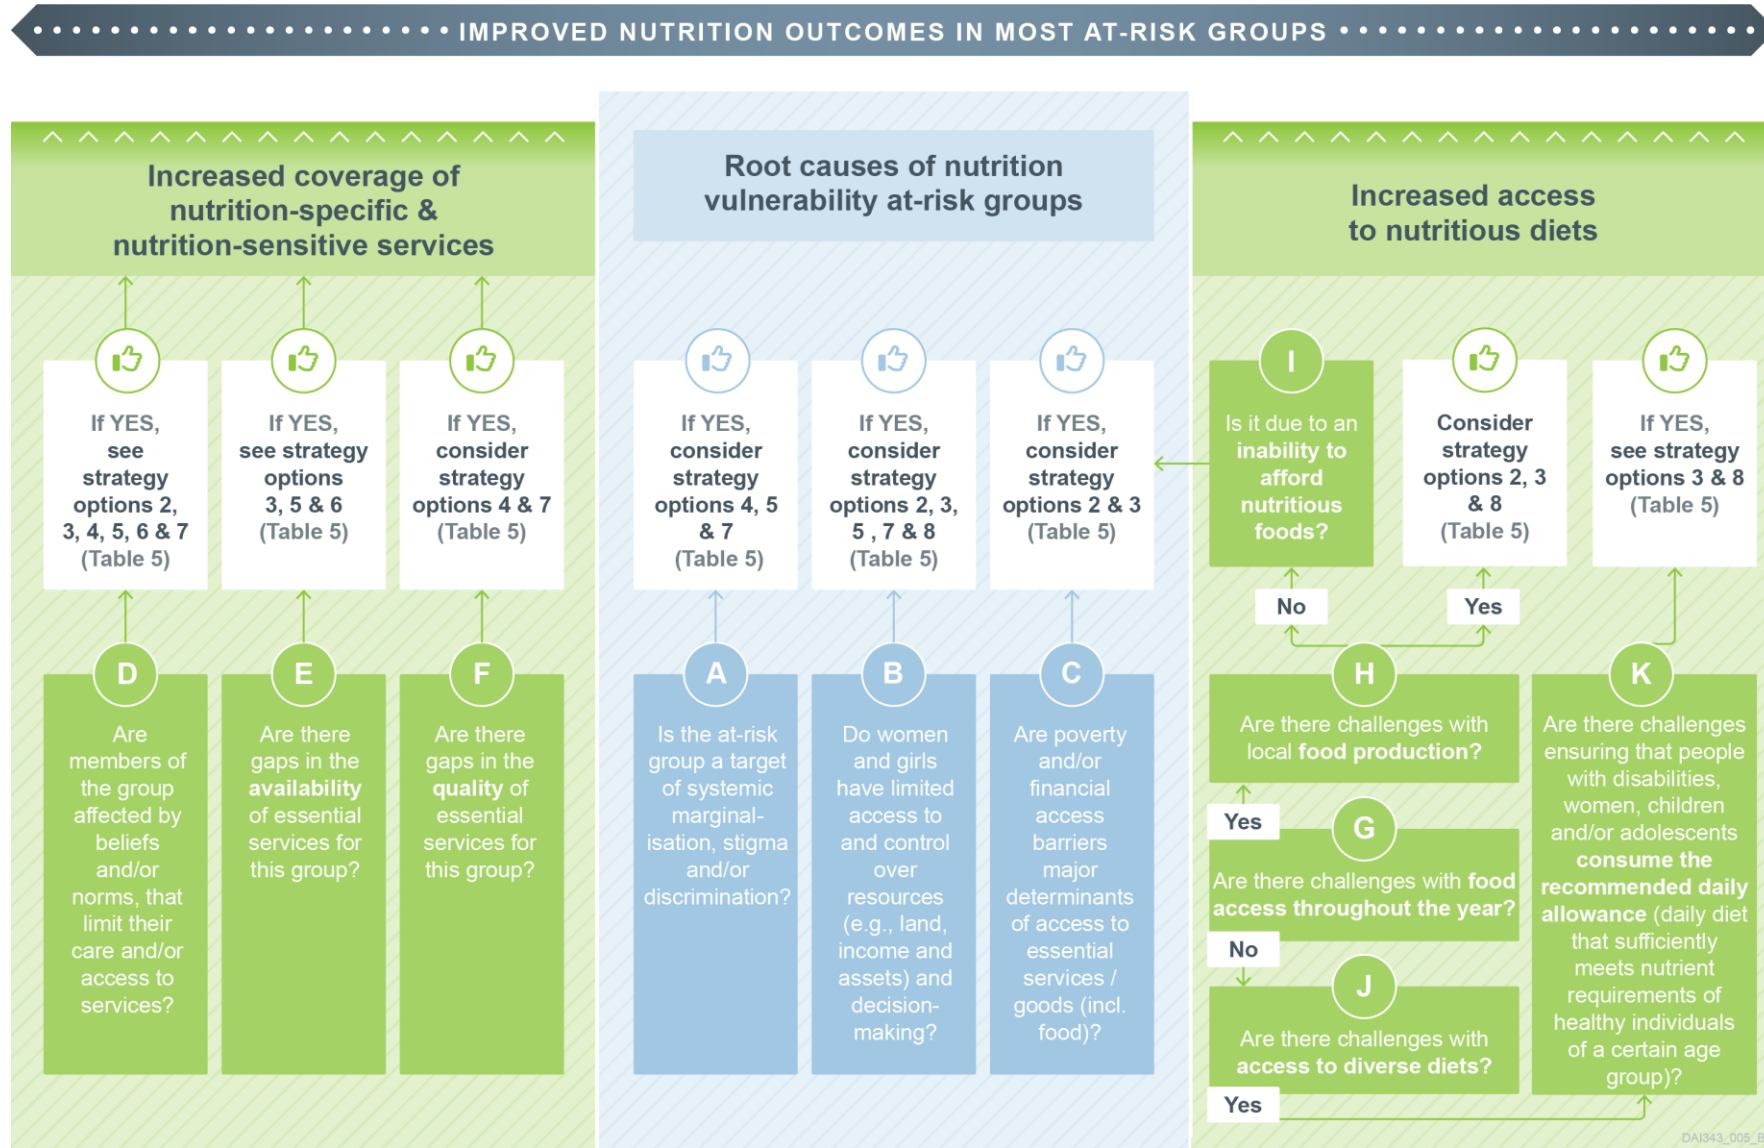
IMPROVED NUTRITION OUTCOMES IN MOST AT-RISK GROUPS

Increased coverage of nutrition-specific & nutrition-sensitive services

If YES, see strategy options 2, 3, 4, 5, 6 & 7 (Table 5)

If YES, see strategy options 3, 5 & 6 (Table 5)

If YES, consider strategy options 4 & 7 (Table 5)

D
Are members of the group affected by beliefs and/or norms, that limit their care and/or access to services?

E
Are there gaps in the availability of essential services for this group?

F
Are there gaps in the quality of essential services for this group?

Root causes of nutrition vulnerability at-risk groups

If YES, consider strategy options 4, 5 & 7 (Table 5)

If YES, consider strategy options 2, 3, 5 , 7 & 8 (Table 5)

If YES, consider strategy options 2 & 3 (Table 5)

A
Is the at-risk group a target of systemic marginalisation, stigma and/or discrimination?

B
Do women and girls have limited access to and control over resources (e.g., land, income and assets) and decision-making?

C
Are poverty and/or financial access barriers major determinants of access to essential services / goods (incl. food)?

Increased access to nutritious diets

I
Is it due to an inability to afford nutritious foods?

Consider strategy options 2, 3 & 8 (Table 5)

If YES, see strategy options 3 & 8 (Table 5)

No

Yes

H
Are there challenges with local food production?

Yes

G
Are there challenges with food access throughout the year?

No

J
Are there challenges with access to diverse diets?

Yes

K
Are there challenges ensuring that people with disabilities, women, children and/or adolescents consume the recommended daily allowance (daily diet that sufficiently meets nutrient requirements of healthy individuals of a certain age group)?

DAI343_005